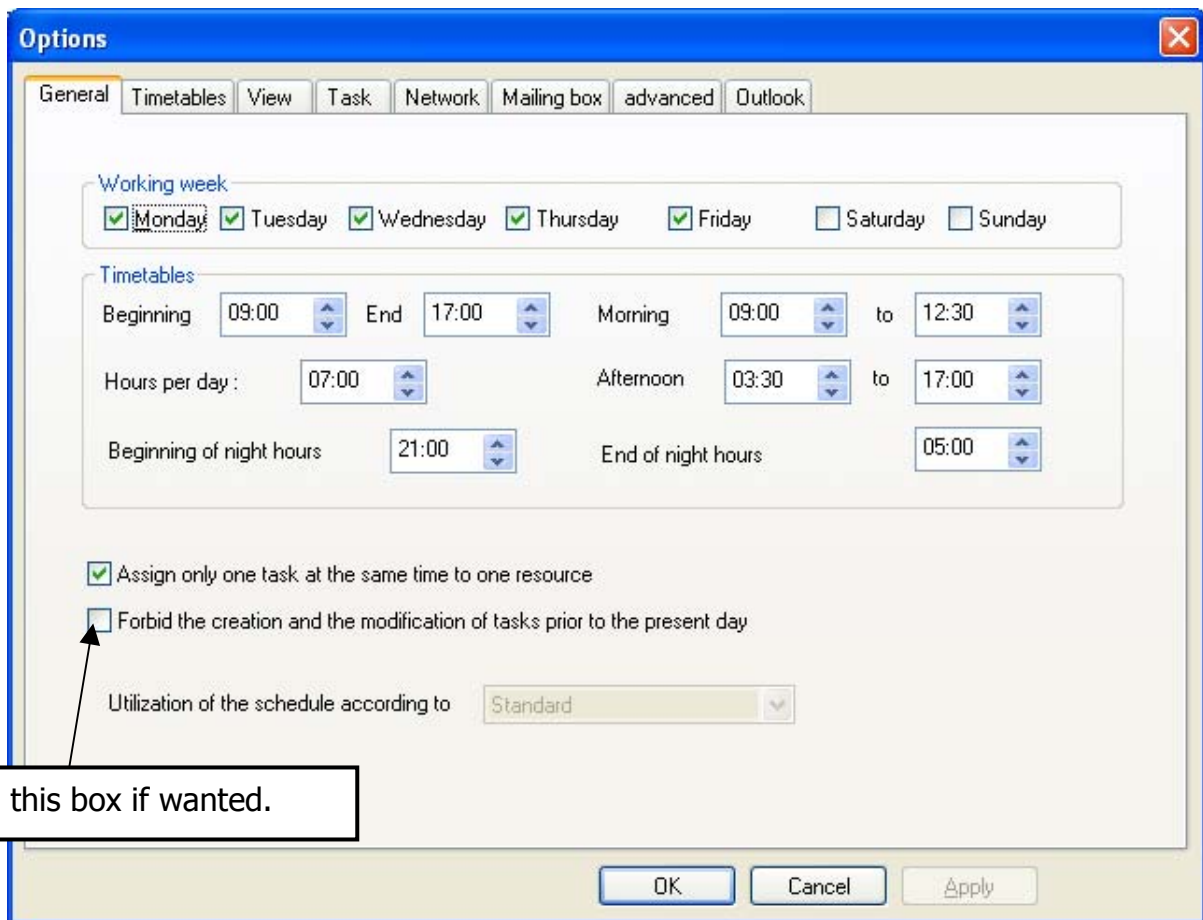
Options

General | Timetables | View | Task | Network | Mailing box | advanced | Outlook

Working week
Monday Tuesday Wednesday Thursday Friday Saturday Sunday

Timetables
Beginning 09:00 End 17:00 Morning 09:00 to 12:30
Hours per day : 07:00 Afternoon 03:30 to 17:00
Beginning of night hours 21:00 End of night hours 05:00

Assign only one task at the same time to one resource
Forbid the creation and the modification of tasks prior to the present day

Utilization of the schedule according to Standard

this box if wanted.

OK Cancel Apply